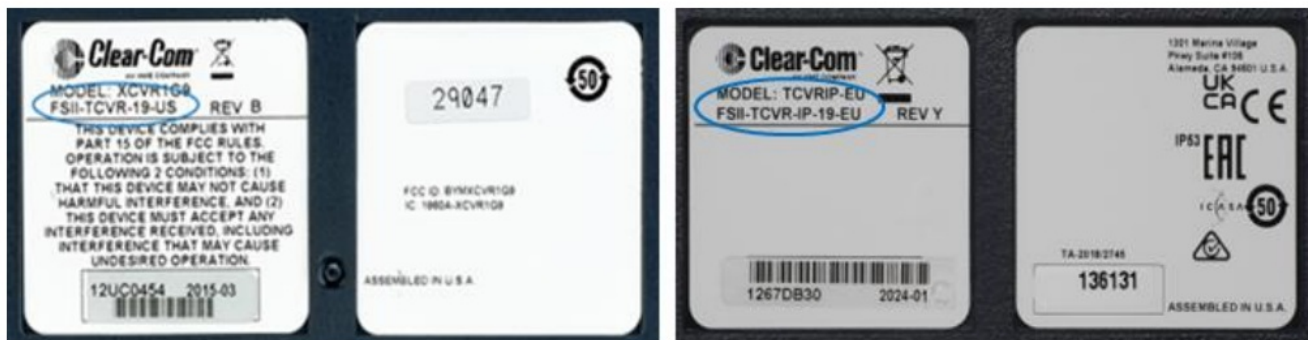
Clear-Com
AN HME COMPANY
MODEL: XCVR1G9
FSII-TCVR-19-US REV B
THIS DEVICE COMPLIES WITH PART 15 OF THE FCC RULES. OPERATION IS SUBJECT TO THE FOLLOWING 2 CONDITIONS: (1) THAT THIS DEVICE MAY NOT CAUSE HARMFUL INTERFERENCE, AND (2) THIS DEVICE MUST ACCEPT ANY INTERFERENCE RECEIVED, INCLUDING INTERFERENCE THAT MAY CAUSE UNDESIRED OPERATION.
12UC0454 2015-03

29047
50
FCC ID: BYMXCVR1G9
IC: 10604-XCVR1G9
ASSEMBLED IN U.S.A.

Clear-Com
AN HME COMPANY
MODEL: TCVRIP-EU
FSII-TCVR-IP-19-EU REV Y
1267DB30 2024-01

1301 Marina Village Pkwy Suite #105 Alameda, CA 94501 U.S.A.
UK CA CE
IP53 EAC
ICASA 50
TA-2018/2745
136131
ASSEMBLED IN U.S.A.